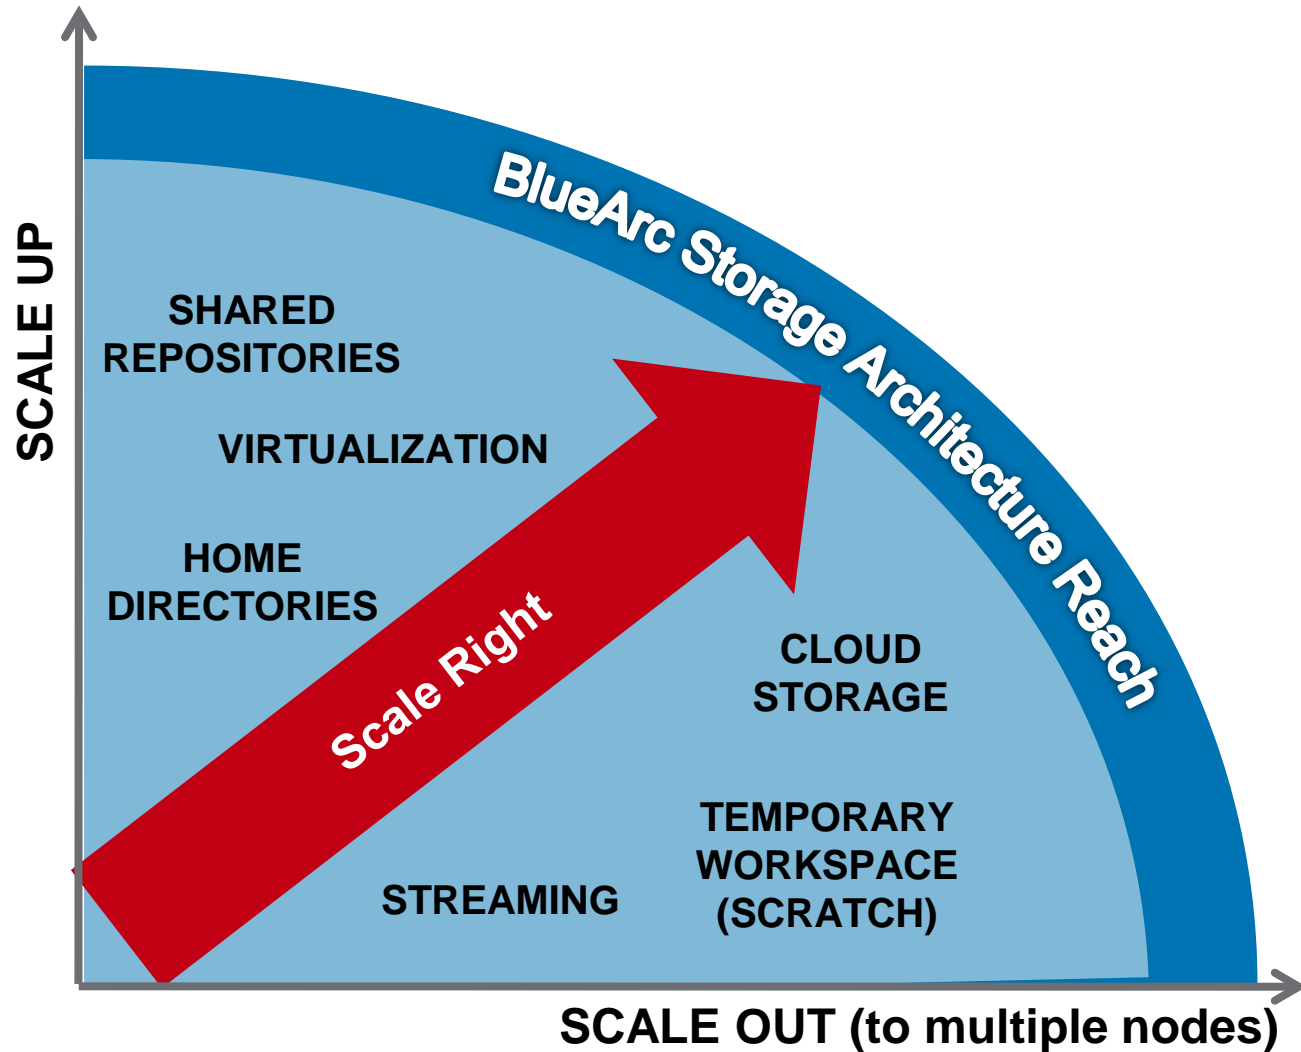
SCALE UP

BlueArc Storage Architecture Reach

SHARED REPOSITORIES

VIRTUALIZATION

HOME DIRECTORIES

Scale Right

CLOUD STORAGE

TEMPORARY WORKSPACE (SCRATCH)

STREAMING

SCALE OUT (to multiple nodes)